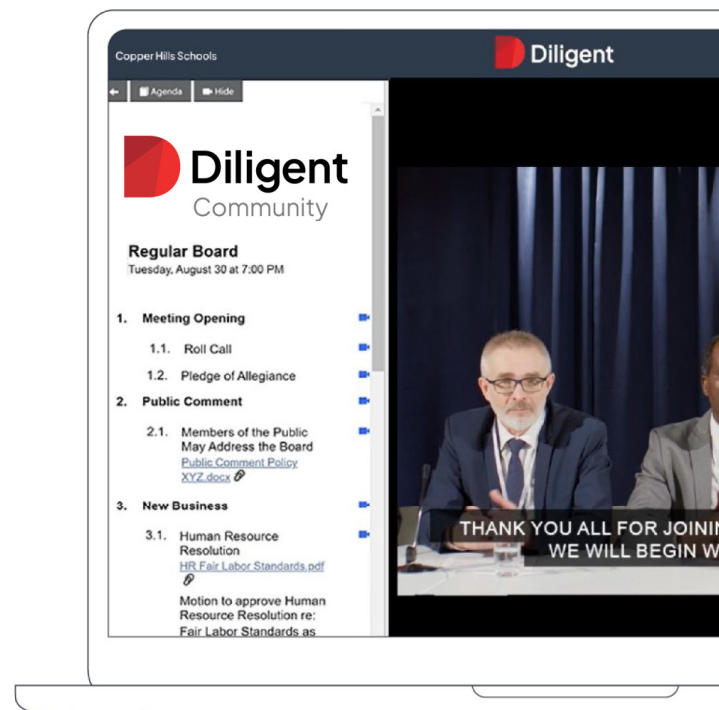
Copper Hills Schools

Diligent

Agenda Hide

Diligent Community

Regular Board
Tuesday, August 30 at 7:00 PM

1. Meeting Opening

1.1. Roll Call

1.2. Pledge of Allegiance

2. Public Comment

2.1. Members of the Public May Address the Board
Public Comment Policy XYZ.docx

3. New Business

3.1. Human Resource Resolution
HR Fair Labor Standards.pdf

Motion to approve Human Resource Resolution re: Fair Labor Standards as

THANK YOU ALL FOR JOINI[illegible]
WE WILL BEGIN W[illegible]